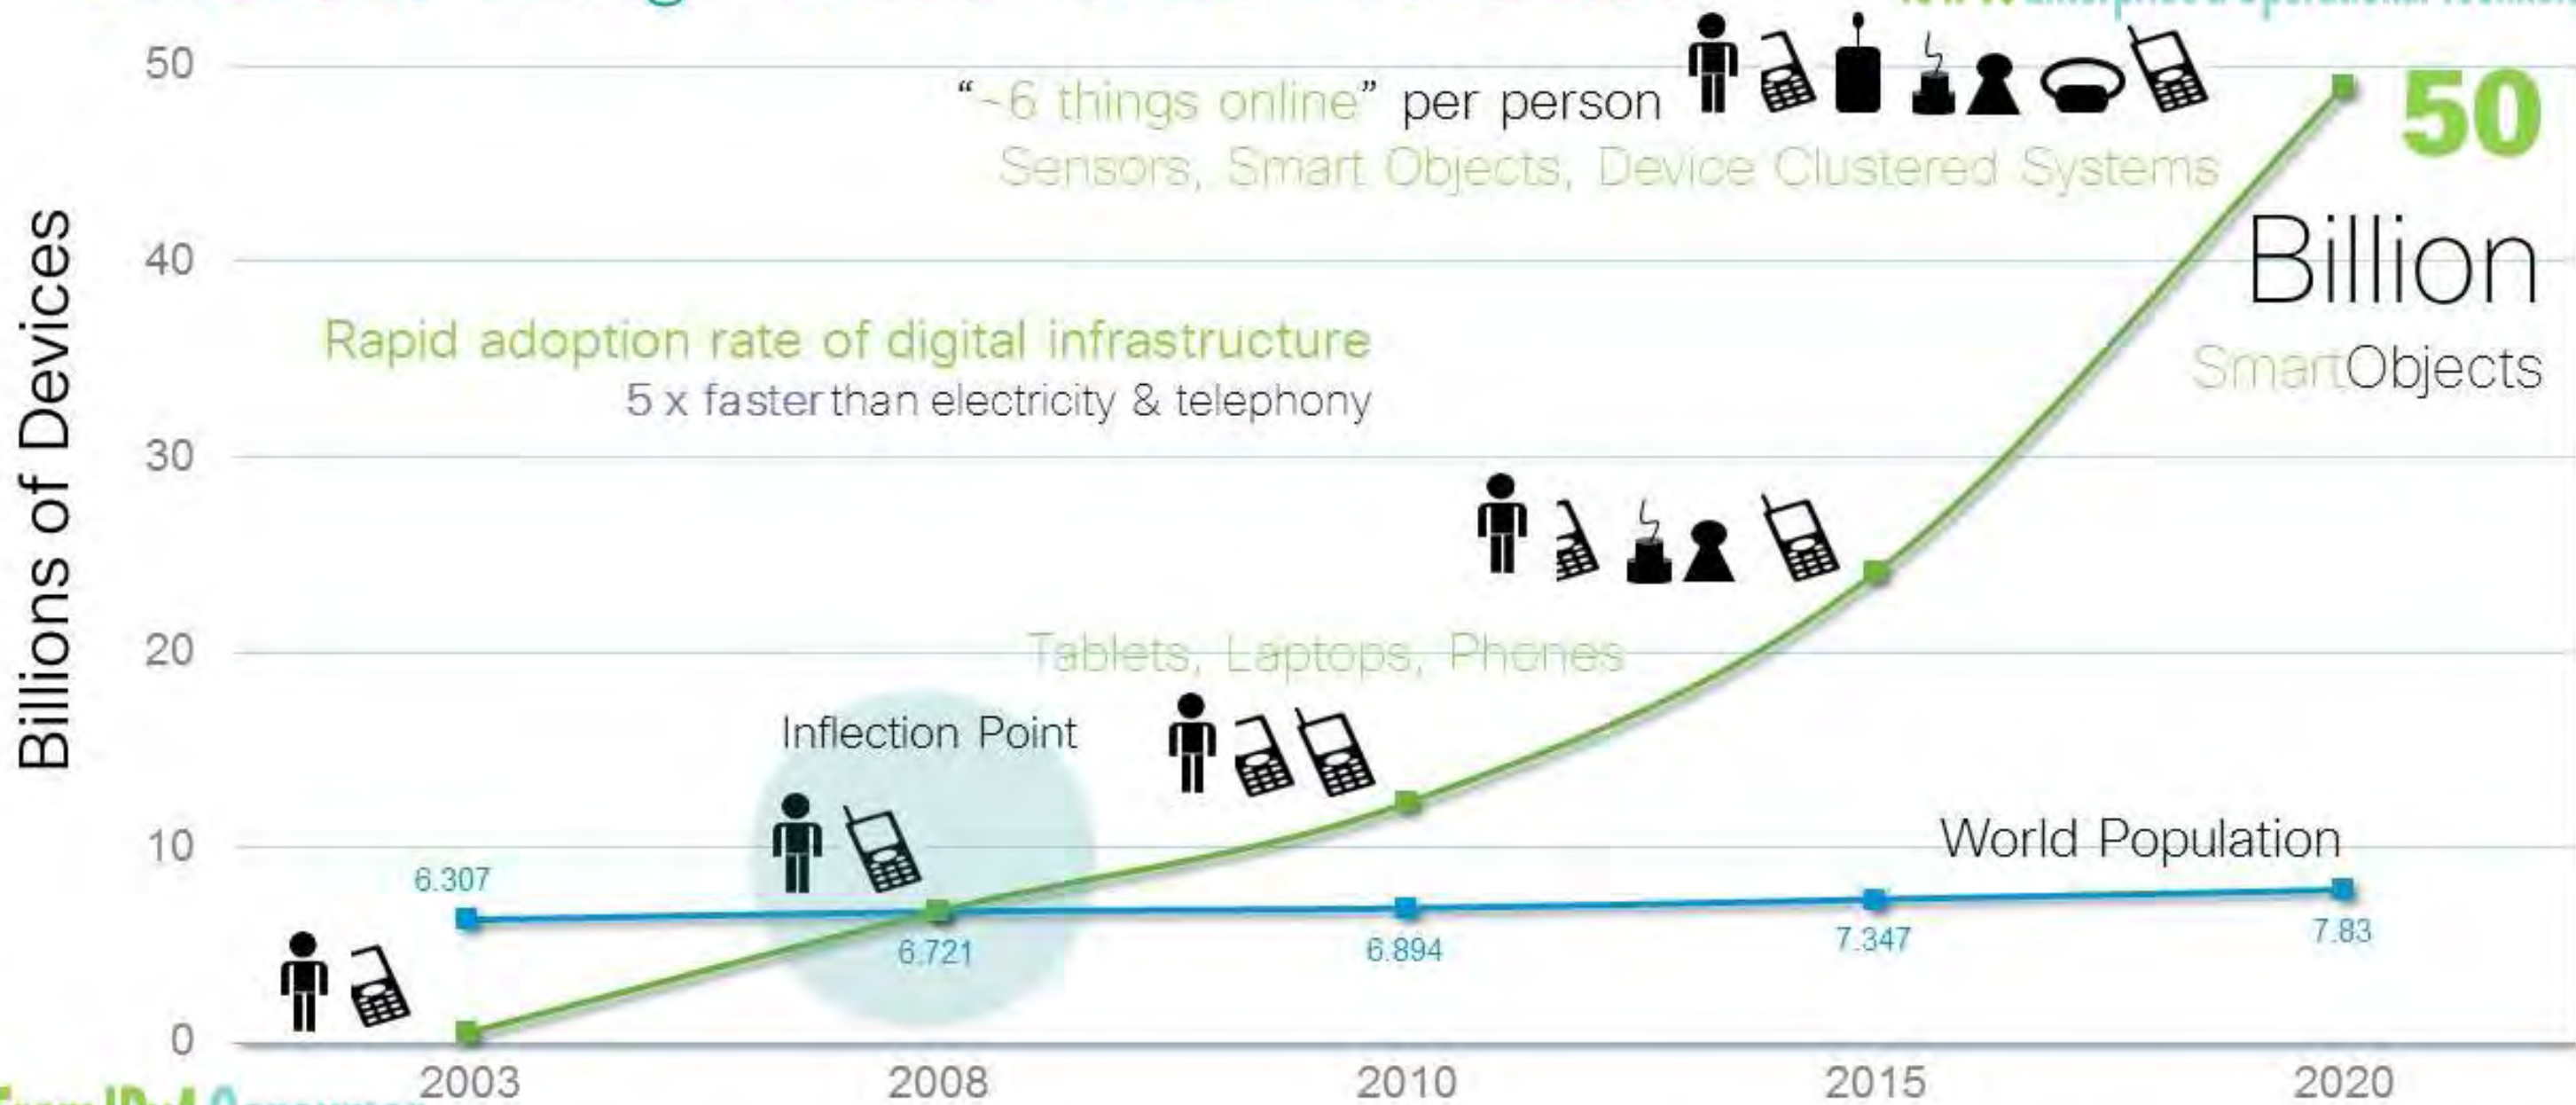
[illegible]

Billions of Devices

50
40
30
20
10
0

"~6 things online" per person

Sensors, Smart Objects, Device Clustered Systems

50 Billion SmartObjects

Rapid adoption rate of digital infrastructure
5 x faster than electricity & telephony

Tablets, Laptops, Phones

Inflection Point

World Population

6.307
6.721
6.894
7.347
7.83

2003
2008
2010
2015
2020

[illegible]